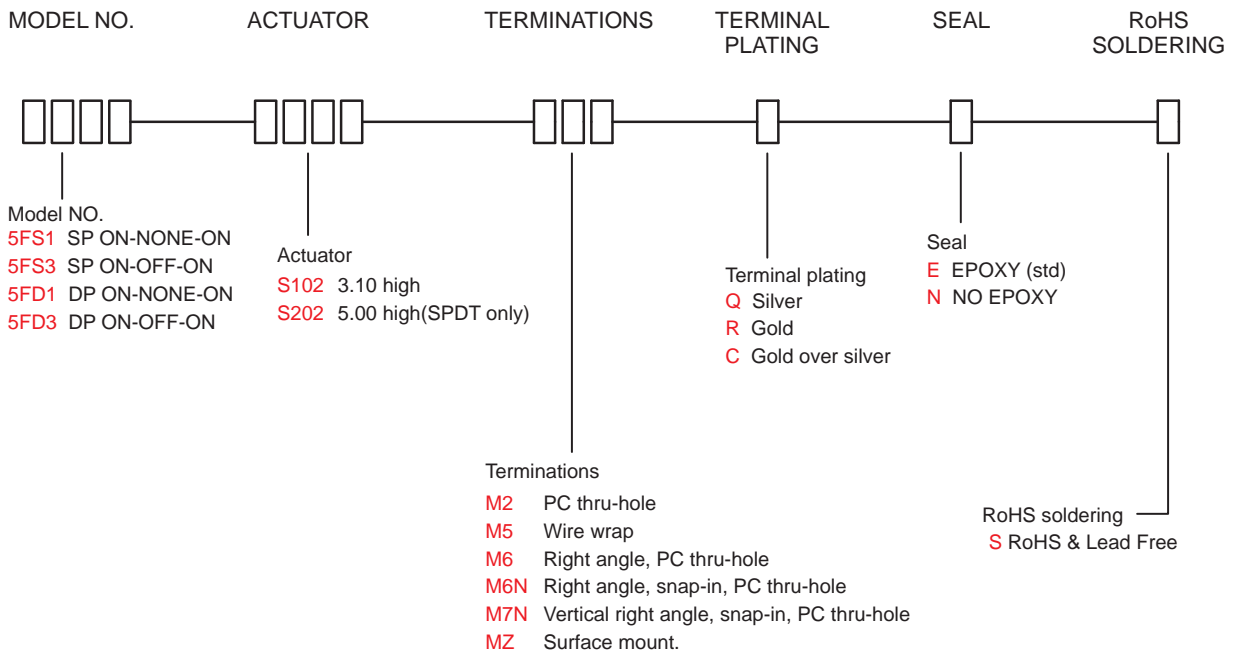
MODEL NO.

ACTUATOR

TERMINATIONS

TERMINAL PLATING

SEAL

RoHS SOLDERING

Model NO.
5FS1 SP ON-NONE-ON
5FS3 SP ON-OFF-ON
5FD1 DP ON-NONE-ON
5FD3 DP ON-OFF-ON

Actuator
S102 3.10 high
S202 5.00 high(SPDT only)

Terminal plating
Q Silver
R Gold
C Gold over silver

Seal
E EPOXY (std)
N NO EPOXY

Terminations
M2 PC thru-hole
M5 Wire wrap
M6 Right angle, PC thru-hole
M6N Right angle, snap-in, PC thru-hole
M7N Vertical right angle, snap-in, PC thru-hole
MZ Surface mount.

RoHS soldering
S RoHS & Lead Free